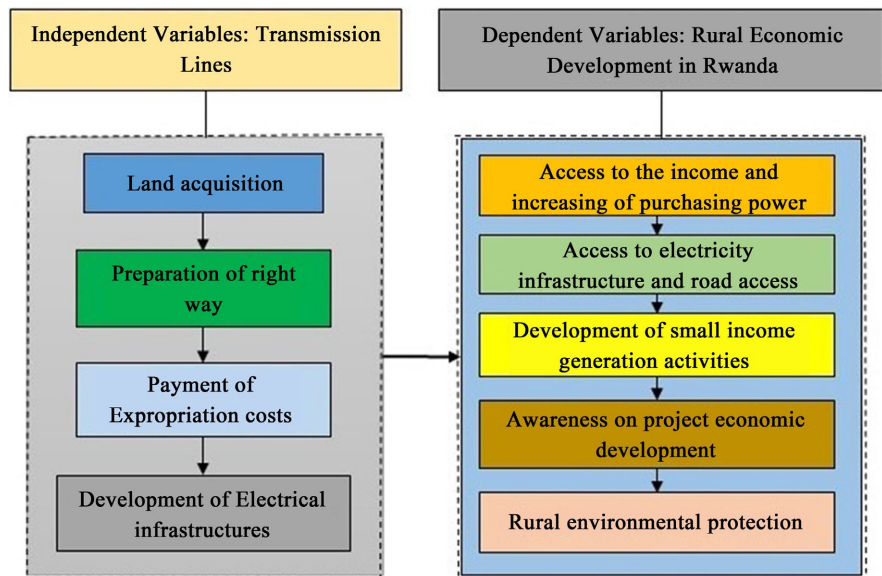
Independent Variables: Transmission Lines

Dependent Variables: Rural Economic Development in Rwanda

Land acquisition

Preparation of right way

Payment of Expropriation costs

Development of Electrical infrastructures

Access to the income and increasing of purchasing power

Access to electricity infrastructure and road access

Development of small income generation activities

Awareness on project economic development

Rural environmental protection